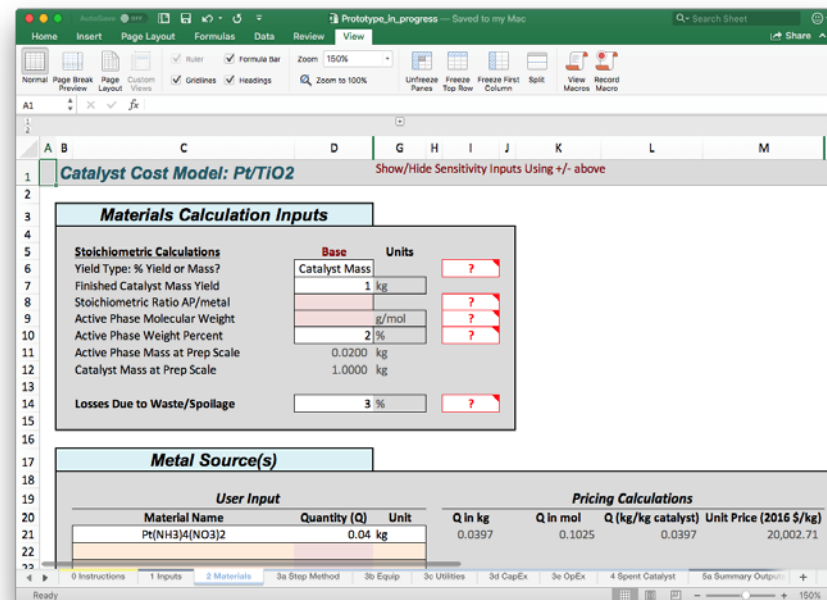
AutoSave OFF
Prototype_in_progress — Saved to my Mac
Search Sheet
Home Insert Page Layout Formulas Data Review View
Share
Normal Page Break Preview Page Layout Custom Views
Ruler Formula Bar Gridlines Headings
Zoom 150%
Zoom to 100%
Unfreeze Panes Freeze Top Row Freeze First Column Split
View Macros Record Macro
A1 fx
1 2
A B C D G H I J K L M

| | | | | |
|---|---|---|---|---|
| 1 | Catalyst Cost Model: Pt/TiO2 | | | Show/Hide Sensitivity Inputs Using +/- above |
| 2 | | | | |
| 3 | Materials Calculation Inputs | | | |
| 4 | | | | |
| 5 | Stoichiometric Calculations | Base | Units | |
| 6 | Yield Type: % Yield or Mass? | Catalyst Mass | | ? |
| 7 | Finished Catalyst Mass Yield | 1 | kg | |
| 8 | Stoichiometric Ratio AP/metal | | | ? |
| 9 | Active Phase Molecular Weight | | g/mol | ? |
| 10 | Active Phase Weight Percent | 2 | % | ? |
| 11 | Active Phase Mass at Prep Scale | 0.0200 | kg | |
| 12 | Catalyst Mass at Prep Scale | 1.0000 | kg | |
| 13 | | | | |
| 14 | Losses Due to Waste/Spoilage | 3 | % | ? |
| 15 | | | | |
| 16 | | | | |
| 17 | Metal Source(s) | | | |
| 18 | | | | |

| | | | | | | | | |
|---|---|---|---|---|---|---|---|---|
| 19 | User Input | | | Pricing Calculations | | | | |
| 20 | Material Name | Quantity (Q) | Unit | Q in kg | Q in mol | Q (kg/kg catalyst) | Unit Price (2016 $/kg) |
| 21 | Pt(NH3)4(NO3)2 | 0.04 | kg | 0.0397 | 0.1025 | 0.0397 | 20,002.71 |
| 22 | | | | | | | |

0 Instructions 1 Inputs 2 Materials 3a Step Method 3b Equip 3c Utilities 3d CapEx 3e OpEx 4 Spent Catalyst 5a Summary Outputs +
Ready
150%